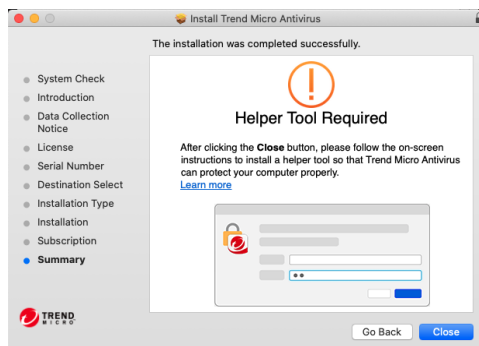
Install Trend Micro Antivirus

The installation was completed successfully.

System Check
Introduction
Data Collection Notice
License
Serial Number
Destination Select
Installation Type
Installation
Subscription
Summary

Helper Tool Required

After clicking the **Close** button, please follow the on-screen instructions to install a helper tool so that Trend Micro Antivirus can protect your computer properly.
Learn more

TREND MICRO

Go Back
Close